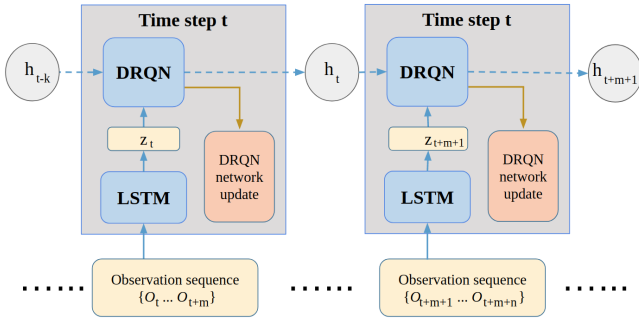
Time step t

$h_{t-k}$

DRQN

$z_t$

DRQN network update

LSTM

Time step t

$h_t$

DRQN

$z_{t+m+1}$

DRQN network update

LSTM

$h_{t+m+1}$

......

Observation sequence $\{O_t \ldots O_{t+m}\}$

......

Observation sequence $\{O_{t+m+1} \ldots O_{t+m+n}\}$

......